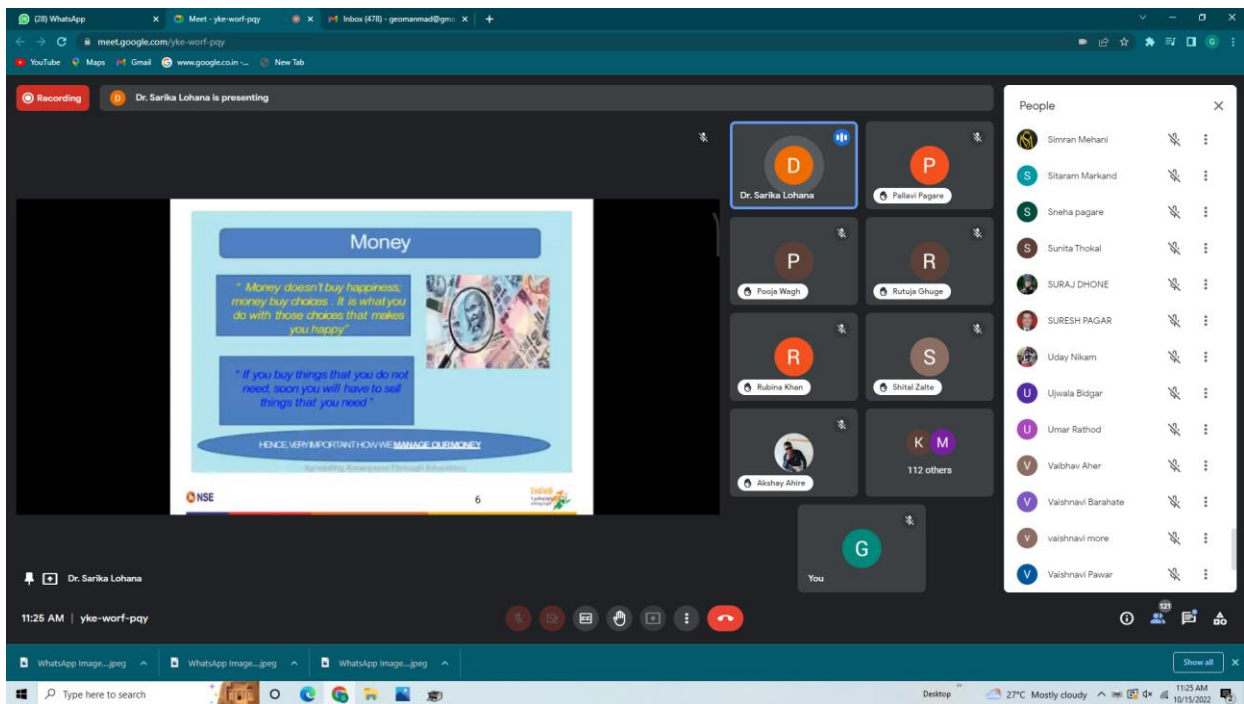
(28) WhatsApp
Meet - yke-worf-pqy
Inbox (478) - geomanmad@gm
meet.google.com/yke-worf-pqy
YouTube Maps Gmail www.google.co.in -... New Tab

Recording
Dr. Sarika Lohana is presenting

Money

" Money doesn't buy happiness; money buy choices . It is what you do with those choices that makes you happy"

" If you buy things that you do not need, soon you will have to sell things that you need "

HENCE, VERY IMPORTANT HOW WE MANAGE OUR MONEY

Spreading Awareness Through Education

NSE
6

Dr. Sarika Lohana
Pallavi Pagare
Pooja Wagh
Rutuja Ghuge
Rubina Khan
Shital Zalte
Akshay Ahire
112 others
You

People
Simran Mehani
Sitaram Markand
Sneha pagare
Sunita Thokal
SURAJ DHONE
SURESH PAGAR
Uday Nikam
Ujwala Bidgar
Umar Rathod
Vaibhav Aher
Vaishnavi Barahate
vaishnavi more
Vaishnavi Pawar

Dr. Sarika Lohana
11:25 AM | yke-worf-pqy
121

WhatsApp Image....jpeg
WhatsApp Image....jpeg
WhatsApp Image....jpeg
Show all

Type here to search
Desktop
27°C Mostly cloudy
11:25 AM
10/15/2022